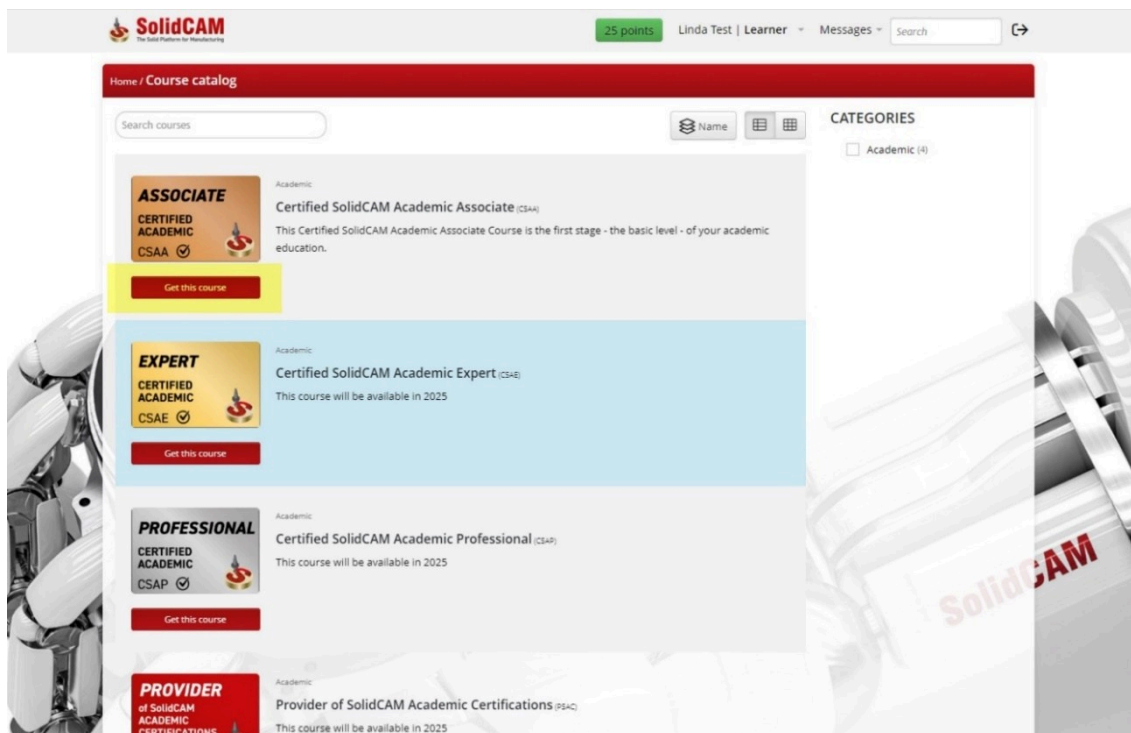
SolidCAM
The Solid Platform for Manufacturing

25 points
Linda Test | Learner
Messages
Search

Home / Course catalog

Search courses

Name

CATEGORIES

Academic (4)

ASSOCIATE
CERTIFIED
ACADEMIC
CSAA

Get this course

Academic

Certified SolidCAM Academic Associate (CSAA)

This Certified SolidCAM Academic Associate Course is the first stage - the basic level - of your academic education.

EXPERT
CERTIFIED
ACADEMIC
CSAE

Get this course

Academic

Certified SolidCAM Academic Expert (CSAE)

This course will be available in 2025

PROFESSIONAL
CERTIFIED
ACADEMIC
CSAP

Get this course

Academic

Certified SolidCAM Academic Professional (CSAP)

This course will be available in 2025

PROVIDER
of SolidCAM
ACADEMIC
CERTIFICATIONS

Academic

Provider of SolidCAM Academic Certifications (PSAC)

This course will be available in 2025

SolidCAM